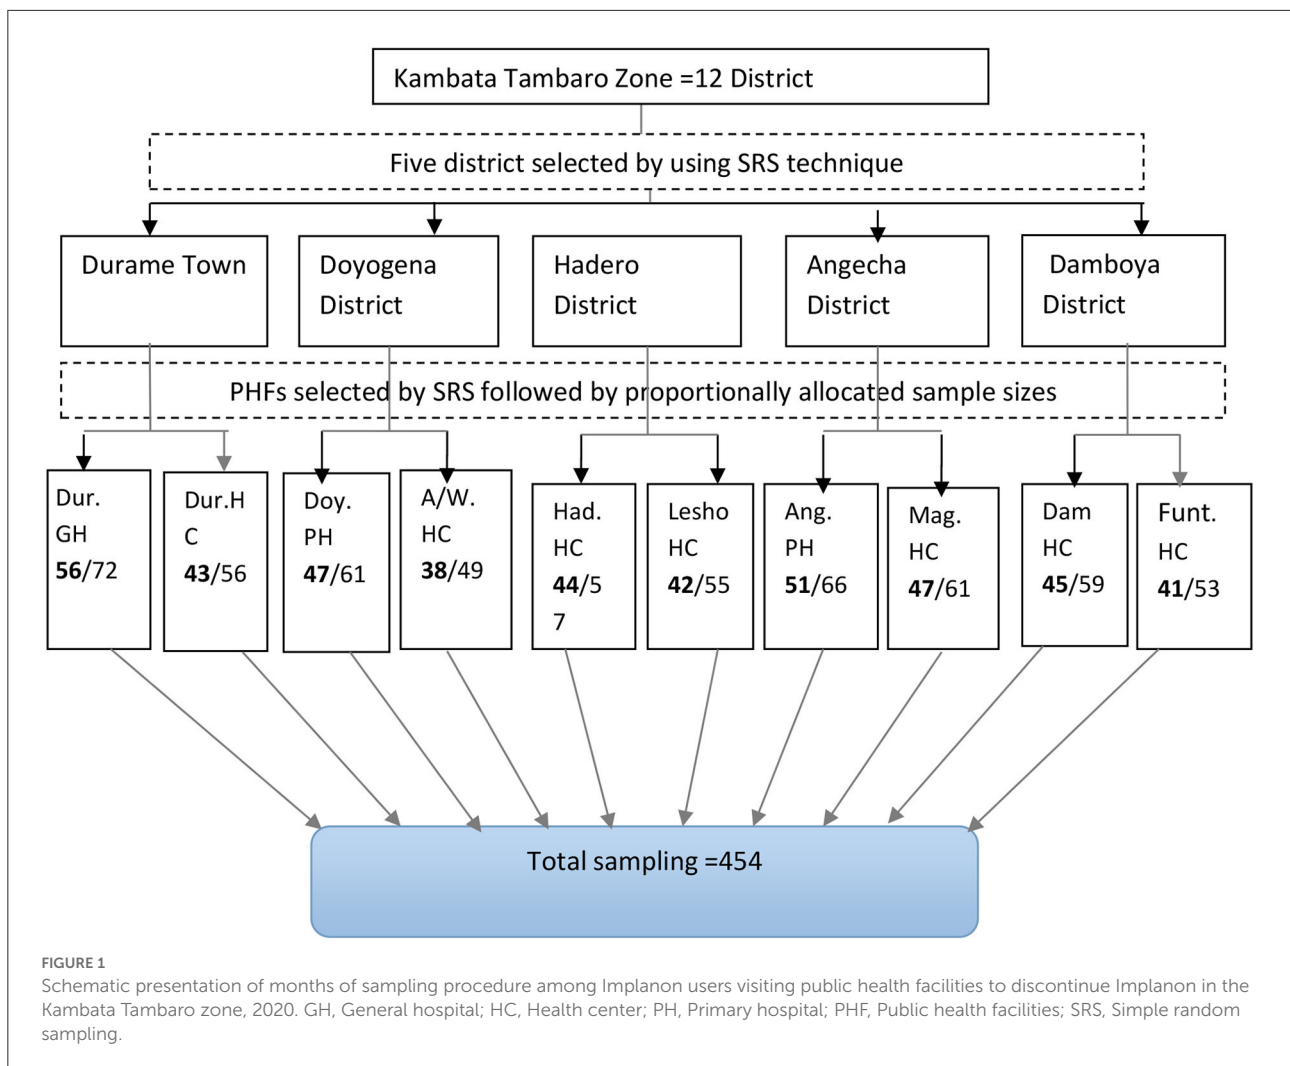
Kambata Tambaro Zone =12 District

Five district selected by using SRS technique

Durame Town

Doyogena District

Hadero District

Angecha District

Damboya District

PHFs selected by SRS followed by proportionally allocated sample sizes

Dur. GH **56**/72

Dur.H C **43**/56

Doy. PH **47**/61

A/W. HC **38**/49

Had. HC **44**/5 7

Lesho HC **42**/55

Ang. PH **51**/66

Mag. HC **47**/61

Dam HC **45**/59

Funt. HC **41**/53

Total sampling =454

FIGURE 1
Schematic presentation of months of sampling procedure among Implanon users visiting public health facilities to discontinue Implanon in the Kambata Tambaro zone, 2020. GH, General hospital; HC, Health center; PH, Primary hospital; PHF, Public health facilities; SRS, Simple random sampling.